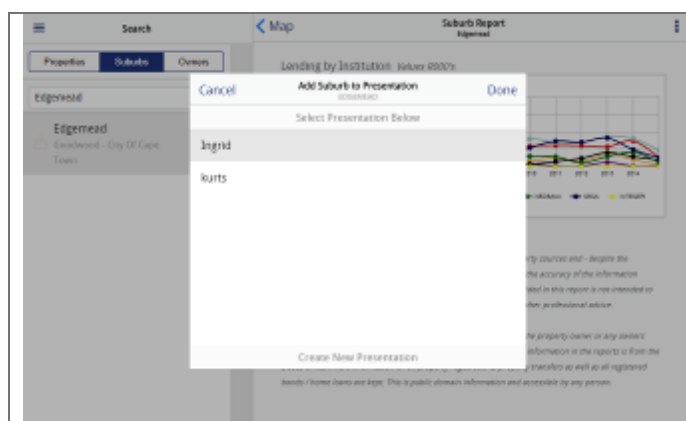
Search

Properties | Suburbs | Owners

Edgemead

Edgemead
Goodwood - City Of Cape Town

Map

Suburb Report
Edgemead

Lending by Institution Values R000's

Cancel

Add Suburb to Presentation
EDGEMEAD

Done

Select Presentation Below

Ingrid

kurts

Create New Presentation

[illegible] sources and - despite the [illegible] the accuracy of the information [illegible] in this report is not intended as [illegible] professional advice.

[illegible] property owner or any owners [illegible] information in the reports is from the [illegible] transfers as well as all registered bonds / home loans are kept. This is public domain information and accessible by any person.